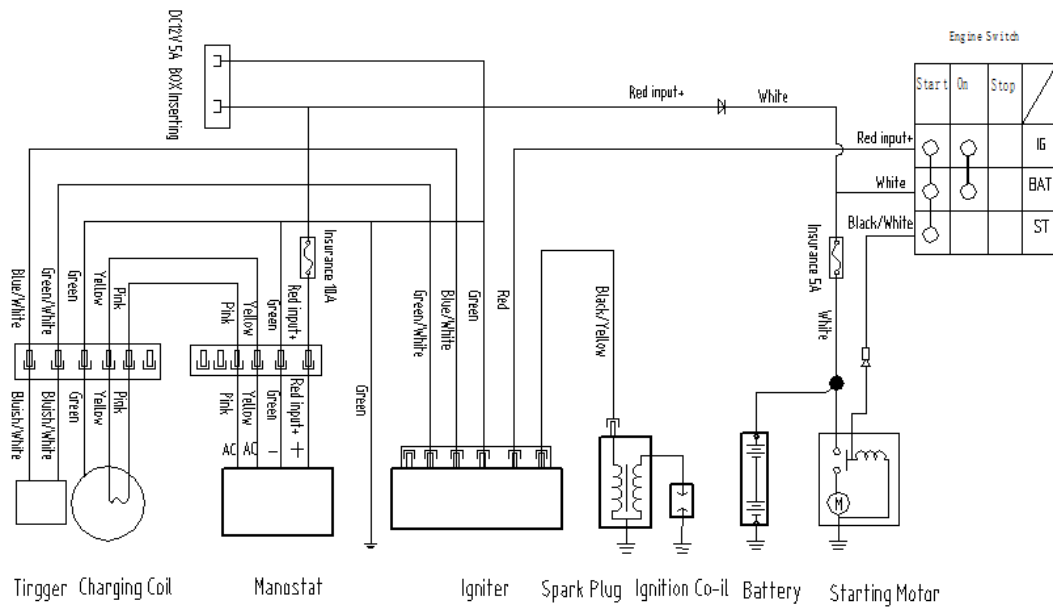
DC12V 5A BOX Inserting

Engine Switch

| Start | On | Stop | |
|---|---|---|---|
| | | | IG |
| | | | BAT |
| | | | ST |

Red input+
White
Red input+
White
Black/White
Insurance 5A
White

Blue/White
Green/White
Green
Yellow
Pink
Pink
Yellow
Green
Red input+
Insurance 10A
Green/White
Blue/White
Green
Red
Black/Yellow

Bluish/White
Bluish/White
Green
Yellow
Pink
Pink
Yellow
Green
Red input+
Green

AC AC – +

M

Tirgger Charging Coil Manostat Igniter Spark Plug Ignition Co-il Battery Starting Motor